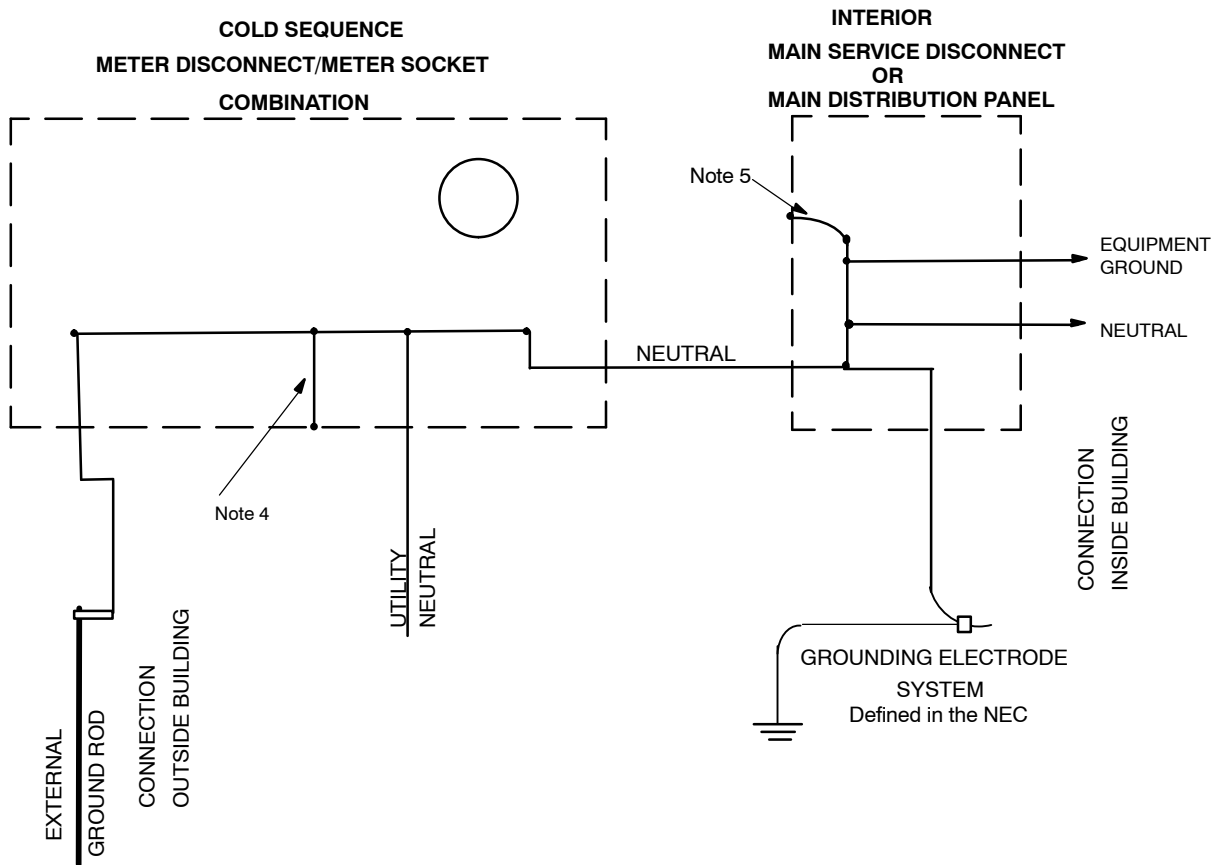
COLD SEQUENCE
METER DISCONNECT/METER SOCKET
COMBINATION

INTERIOR
MAIN SERVICE DISCONNECT
OR
MAIN DISTRIBUTION PANEL

Note 5

EQUIPMENT GROUND

NEUTRAL

NEUTRAL

Note 4

UTILITY NEUTRAL

CONNECTION INSIDE BUILDING

GROUNDING ELECTRODE SYSTEM
Defined in the NEC

EXTERNAL GROUND ROD

CONNECTION OUTSIDE BUILDING